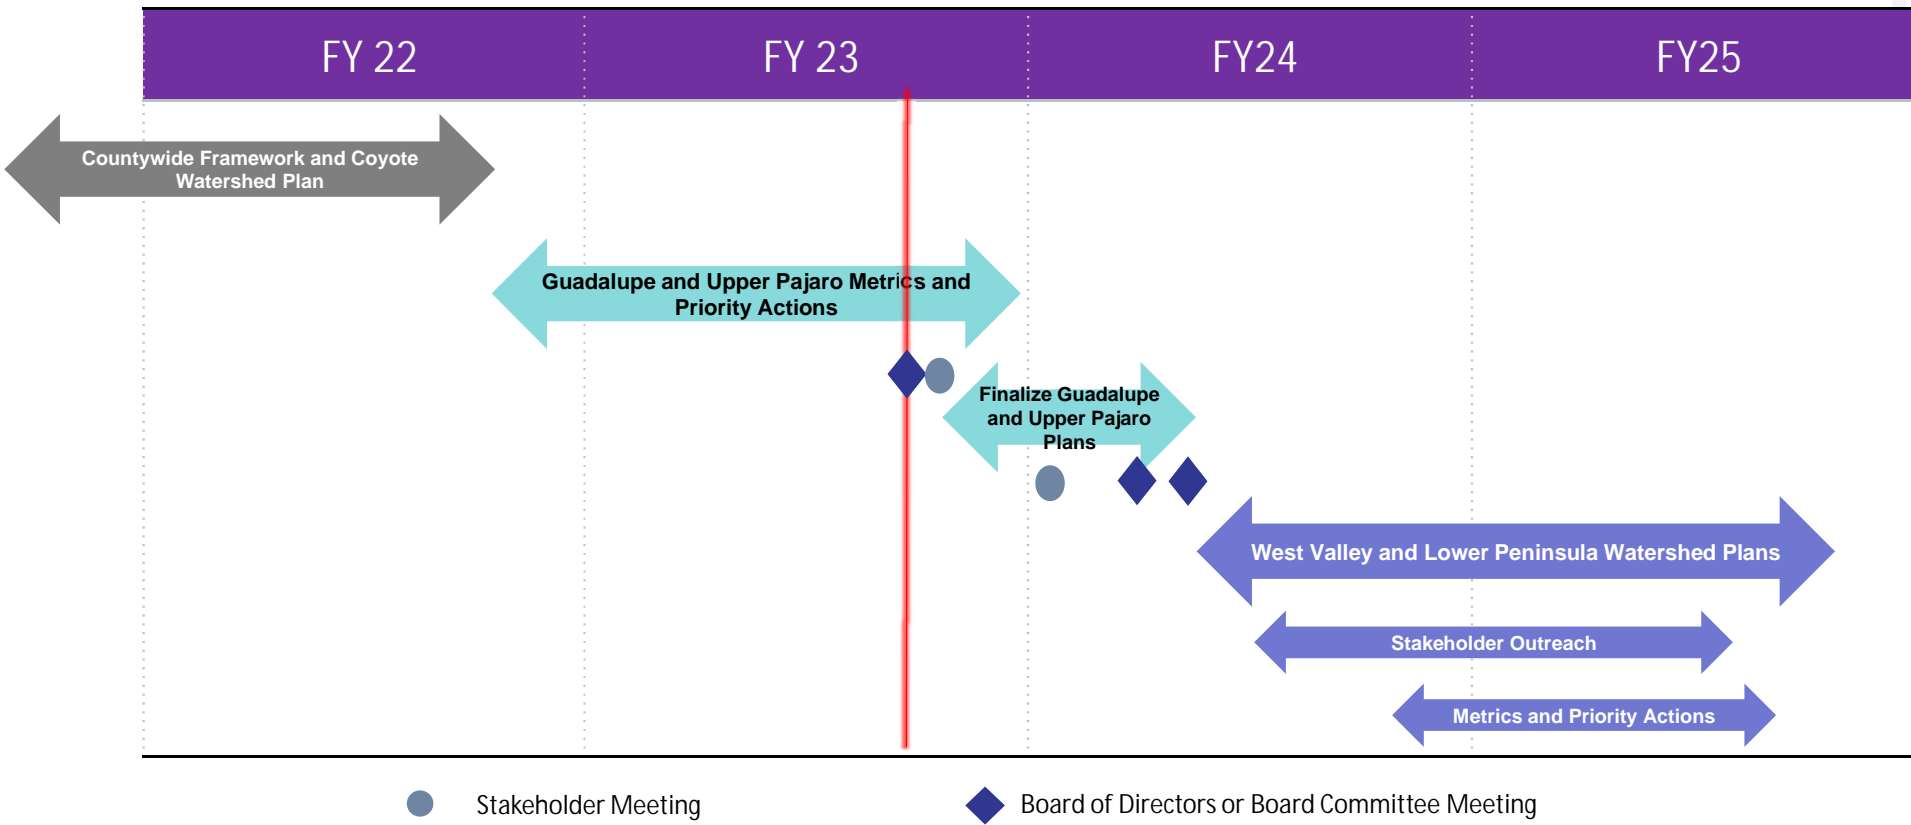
FY 22

FY 23

FY24

FY25

Countywide Framework and Coyote Watershed Plan

Guadalupe and Upper Pajaro Metrics and Priority Actions

Finalize Guadalupe and Upper Pajaro Plans

West Valley and Lower Peninsula Watershed Plans

Stakeholder Outreach

Metrics and Priority Actions

Stakeholder Meeting

Board of Directors or Board Committee Meeting